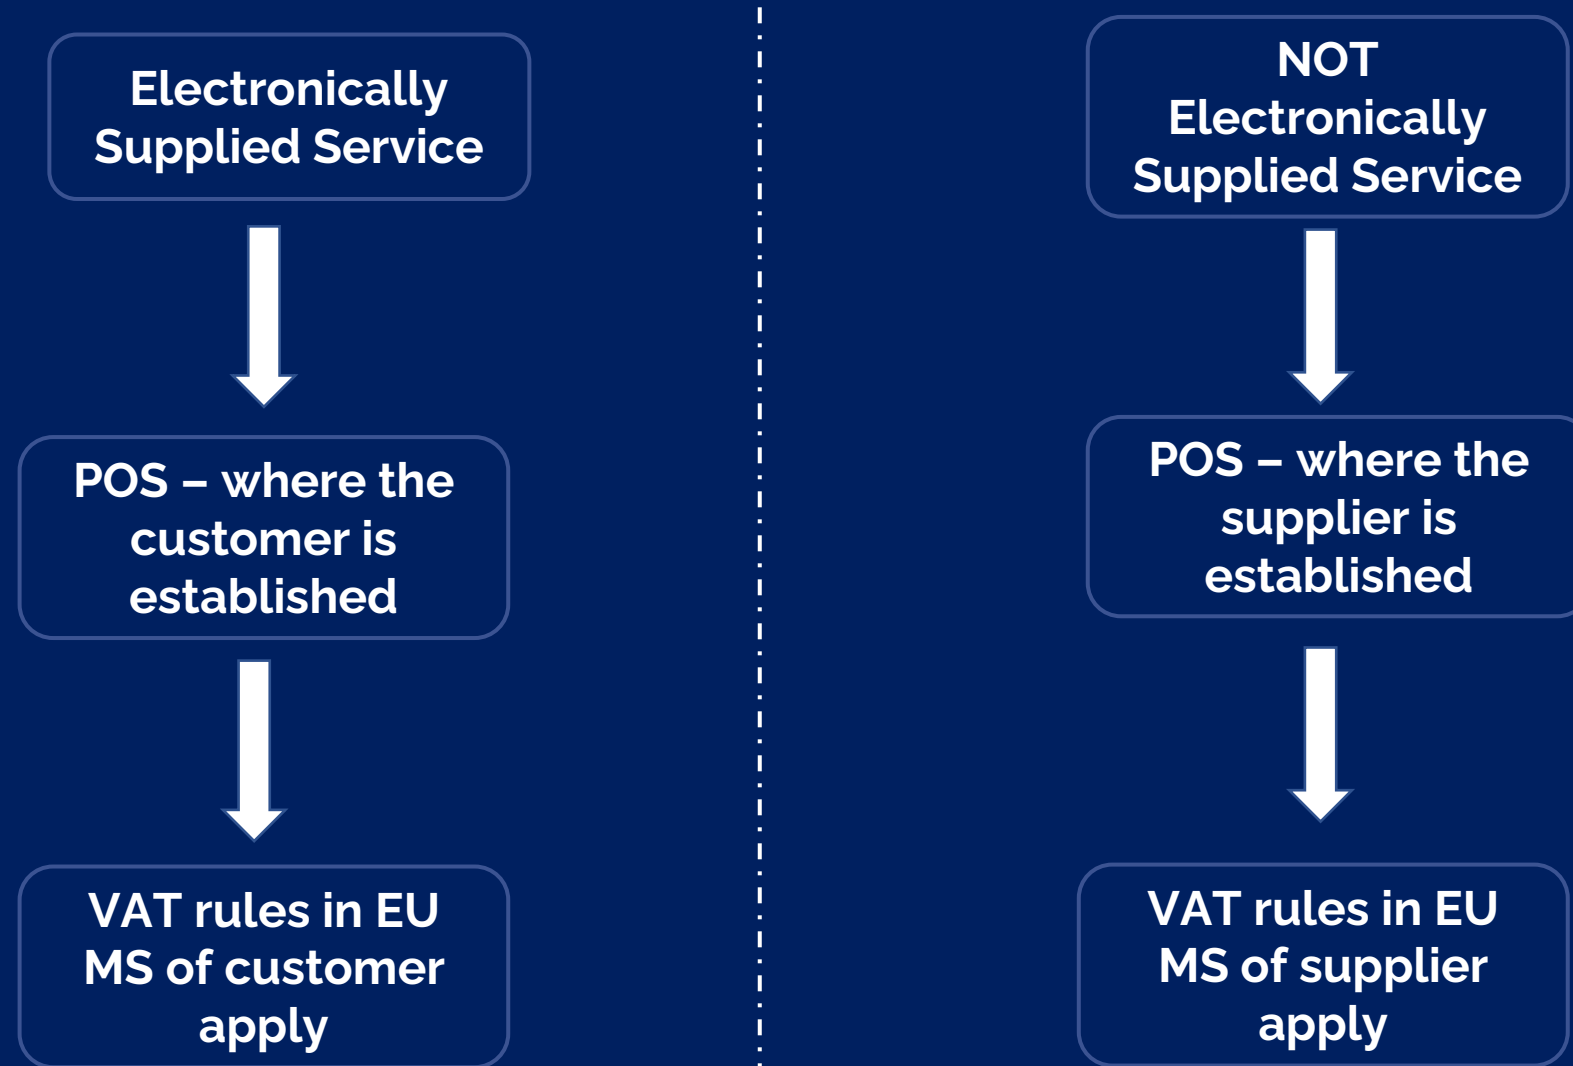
Electronically Supplied Service

POS – where the customer is established

VAT rules in EU MS of customer apply

NOT Electronically Supplied Service

POS – where the supplier is established

VAT rules in EU MS of supplier apply